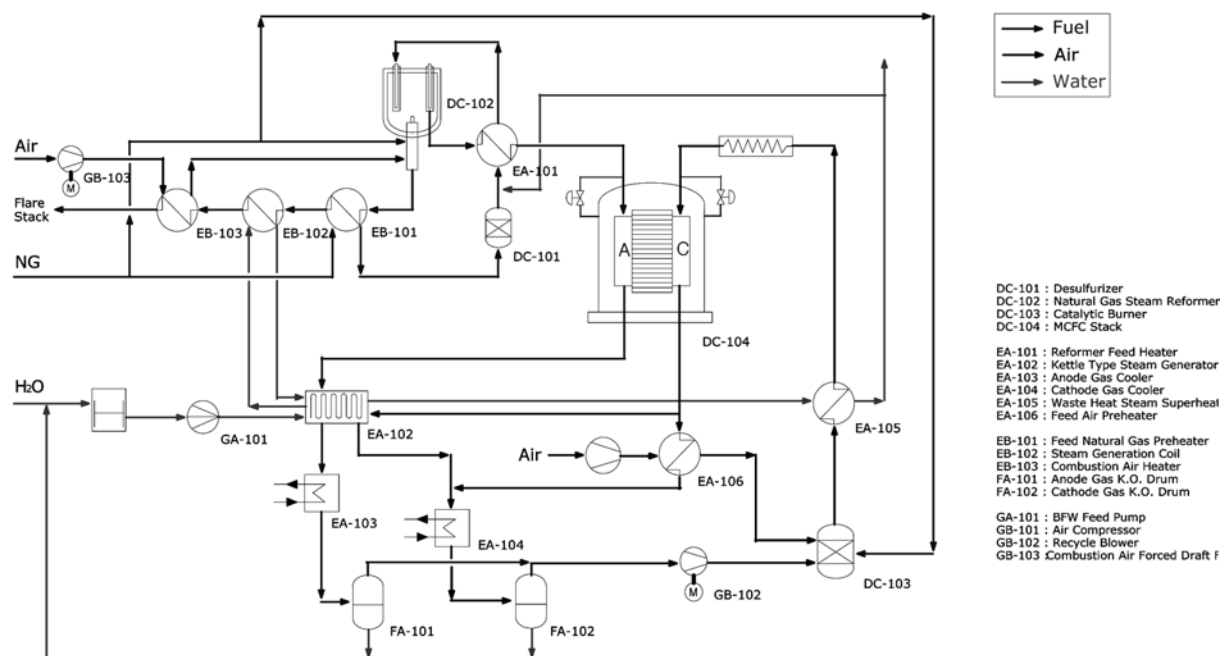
Fuel
Air
Water

Air
M
GB-103
Flare Stack
EB-103
EB-102
EB-101
NG
DC-102
EA-101
DC-101
A
C
DC-104
H₂O
GA-101
EA-102
EA-103
EA-104
Air
EA-106
EA-105
FA-101
FA-102
M
GB-102
DC-103

DC-101 : Desulfurizer
DC-102 : Natural Gas Steam Reformer
DC-103 : Catalytic Burner
DC-104 : MCFC Stack

EA-101 : Reformer Feed Heater
EA-102 : Kettle Type Steam Generator
EA-103 : Anode Gas Cooler
EA-104 : Cathode Gas Cooler
EA-105 : Waste Heat Steam Superheat
EA-106 : Feed Air Preheater

EB-101 : Feed Natural Gas Preheater
EB-102 : Steam Generation Coil
EB-103 : Combustion Air Heater
FA-101 : Anode Gas K.O. Drum
FA-102 : Cathode Gas K.O. Drum

GA-101 : BFW Feed Pump
GB-101 : Air Compressor
GB-102 : Recycle Blower
GB-103 :Combustion Air Forced Draft F